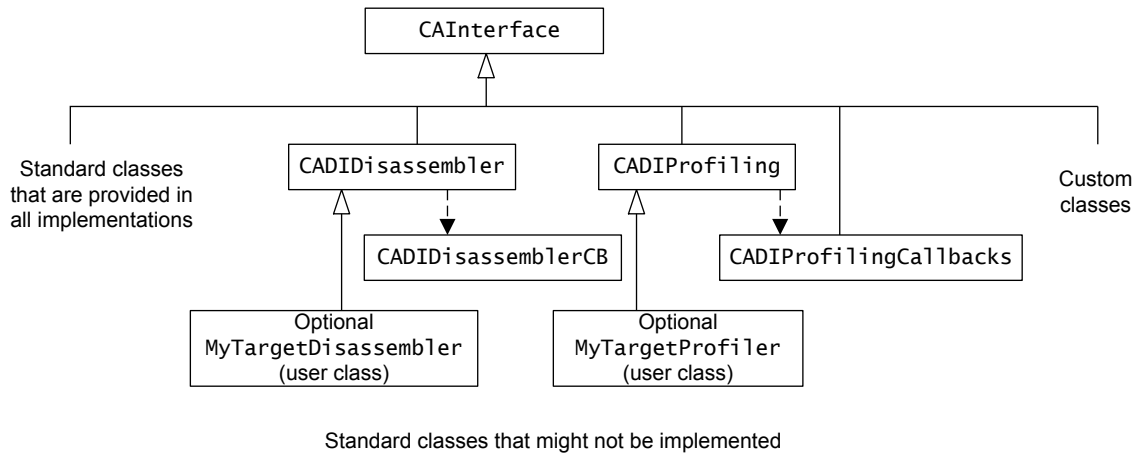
CAInterface

Standard classes that are provided in all implementations

CADIDisassembler

CADIProfiling

Custom classes

CADIDisassemblerCB

CADIProfilingCallbacks

Optional MyTargetDisassembler (user class)

Optional MyTargetProfiler (user class)

Standard classes that might not be implemented